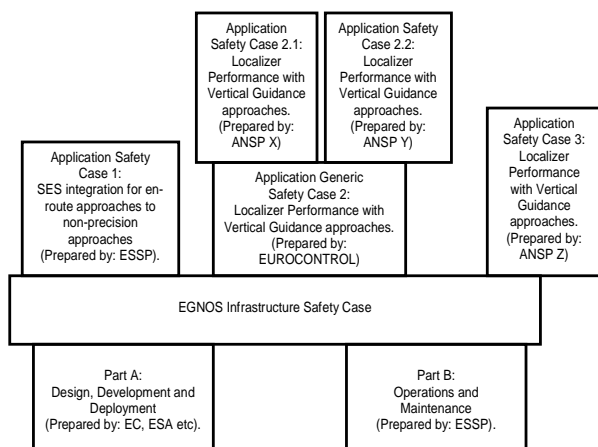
Application Safety Case 2.1: Localizer Performance with Vertical Guidance approaches. (Prepared by: ANSP X)

Application Safety Case 2.2: Localizer Performance with Vertical Guidance approaches. (Prepared by: ANSP Y)

Application Safety Case 1: SES integration for en-route approaches to non-precision approaches (Prepared by: ESSP).

Application Generic Safety Case 2: Localizer Performance with Vertical Guidance approaches. (Prepared by: EUROCONTROL)

Application Safety Case 3: Localizer Performance with Vertical Guidance approaches. (Prepared by: ANSP Z)

EGNOS Infrastructure Safety Case

Part A: Design, Development and Deployment (Prepared by: EC, ESA etc).

Part B: Operations and Maintenance (Prepared by: ESSP).